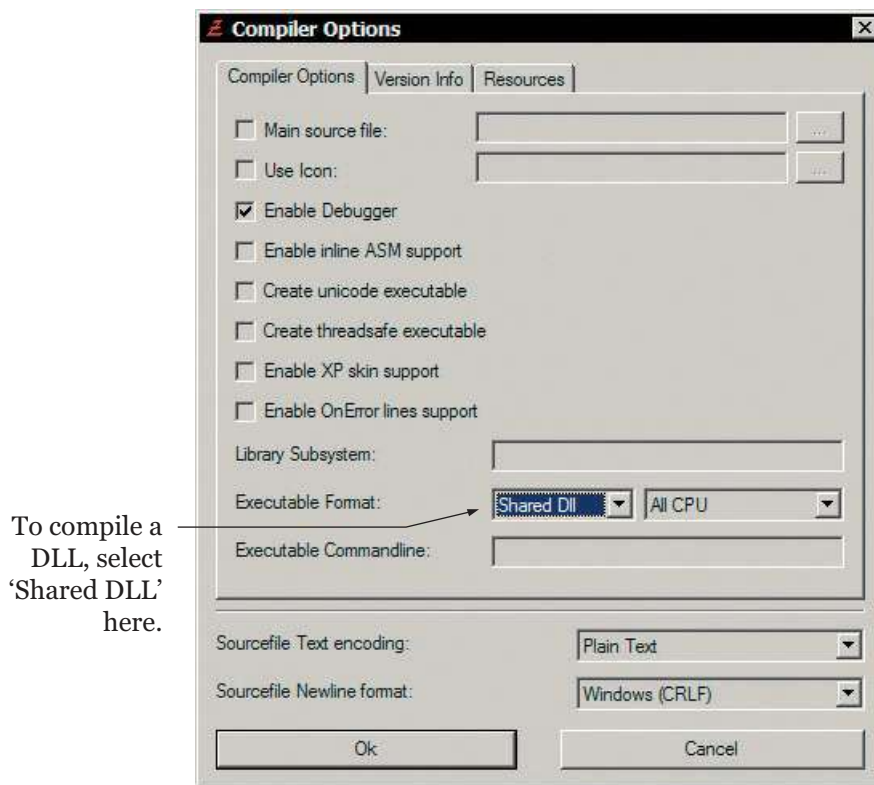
Compiler Options

Compiler Options | Version Info | Resources

Main source file:

...

Use Icon:

...

Enable Debugger

Enable inline ASM support

Create unicode executable

Create threadsafe executable

Enable XP skin support

Enable OnError lines support

Library Subsystem:

Executable Format:

Shared Dll

All CPU

Executable Commandline:

To compile a DLL, select 'Shared DLL' here.

Sourcefile Text encoding:

Plain Text

Sourcefile Newline format:

Windows (CRLF)

Ok

Cancel